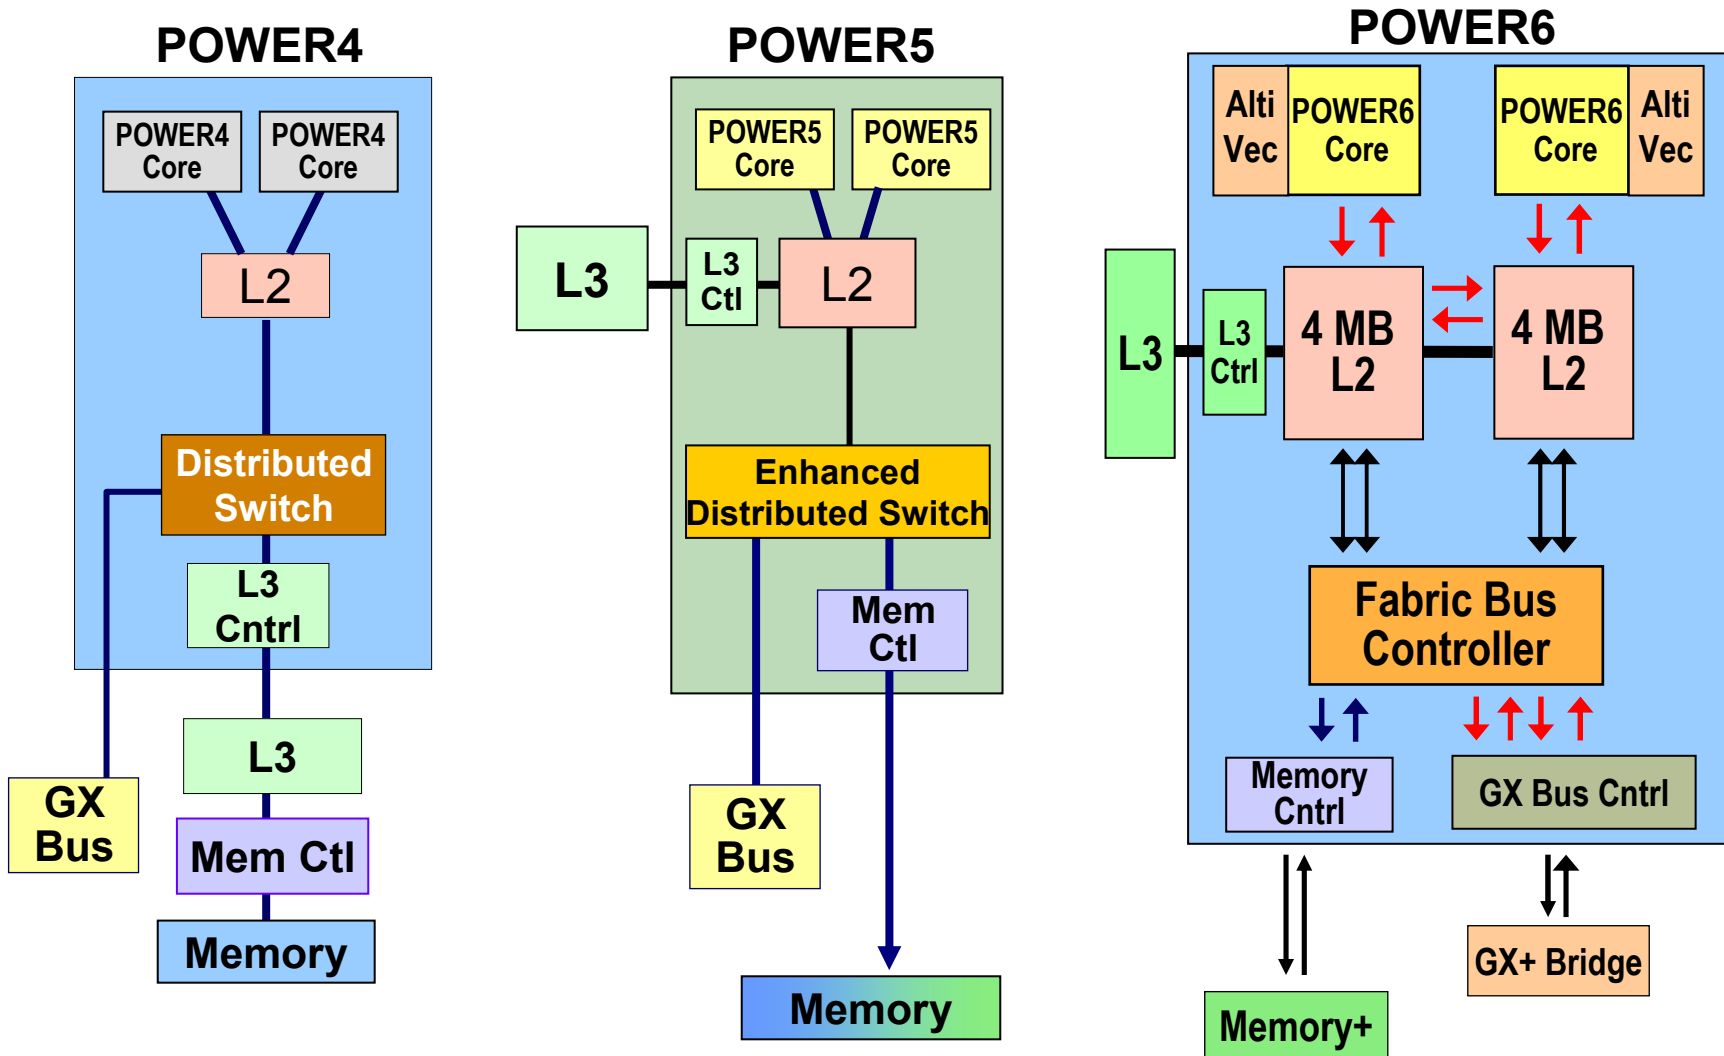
POWER4

POWER4 Core

POWER4 Core

L2

Distributed Switch

L3 Cntrl

L3

GX Bus

Mem Ctl

Memory

POWER5

POWER5 Core

POWER5 Core

L3

L3 Ctl

L2

Enhanced Distributed Switch

Mem Ctl

GX Bus

Memory

POWER6

Alti Vec

POWER6 Core

POWER6 Core

Alti Vec

L3

L3 Ctrl

4 MB L2

4 MB L2

Fabric Bus Controller

Memory Cntrl

GX Bus Cntrl

Memory+

GX+ Bridge